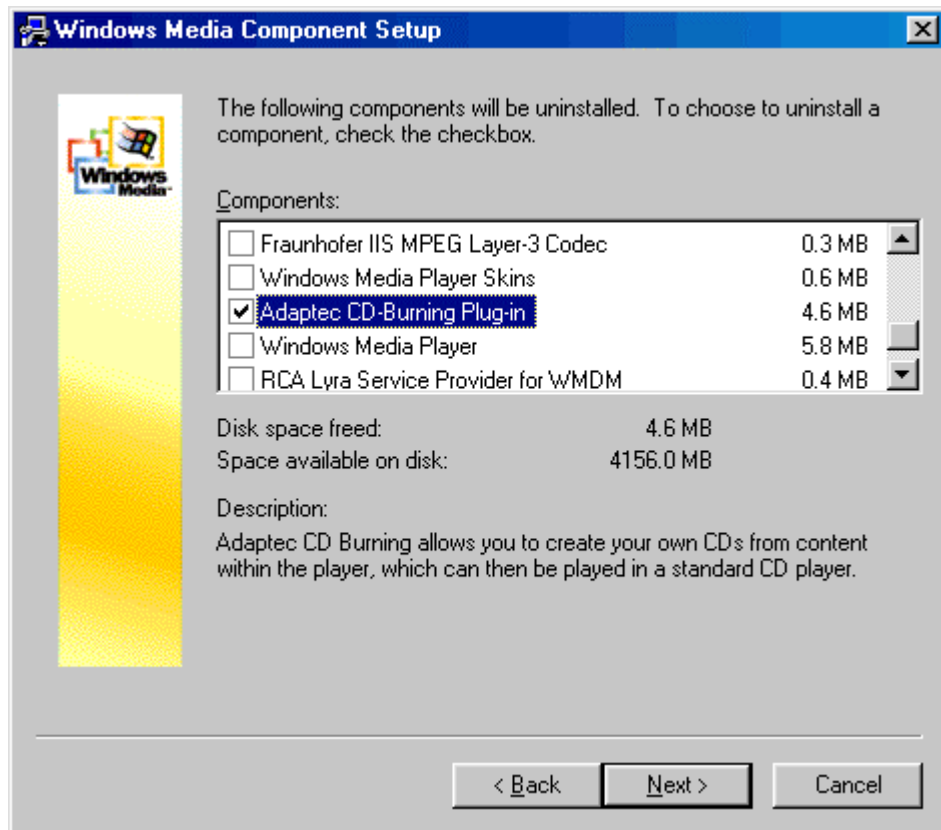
Windows Media Component Setup

Windows Media

The following components will be uninstalled. To choose to uninstall a component, check the checkbox.

Components:

| | | |
|---|---|---|
| ☐ | Fraunhofer IIS MPEG Layer-3 Codec | 0.3 MB |
| ☐ | Windows Media Player Skins | 0.6 MB |
| ☑ | Adaptec CD-Burning Plug-in | 4.6 MB |
| ☐ | Windows Media Player | 5.8 MB |
| ☐ | RCA Lyra Service Provider for WMDM | 0.4 MB |

Disk space freed: 4.6 MB
Space available on disk: 4156.0 MB

Description:
Adaptec CD Burning allows you to create your own CDs from content within the player, which can then be played in a standard CD player.

< Back Next > Cancel